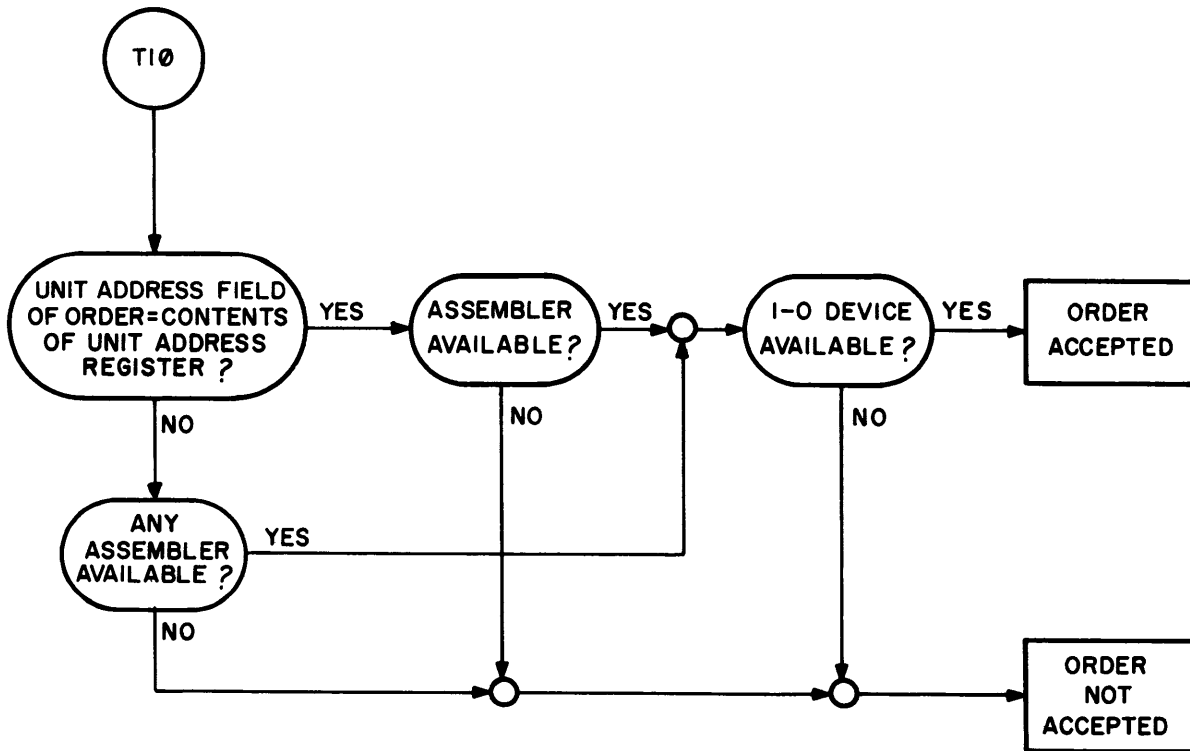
TIØ

UNIT ADDRESS FIELD OF ORDER=CONTENTS OF UNIT ADDRESS REGISTER ?

YES

ASSEMBLER AVAILABLE?

YES

I-O DEVICE AVAILABLE?

YES

ORDER ACCEPTED

NO

NO

NO

ANY ASSEMBLER AVAILABLE ?

YES

NO

ORDER NOT ACCEPTED